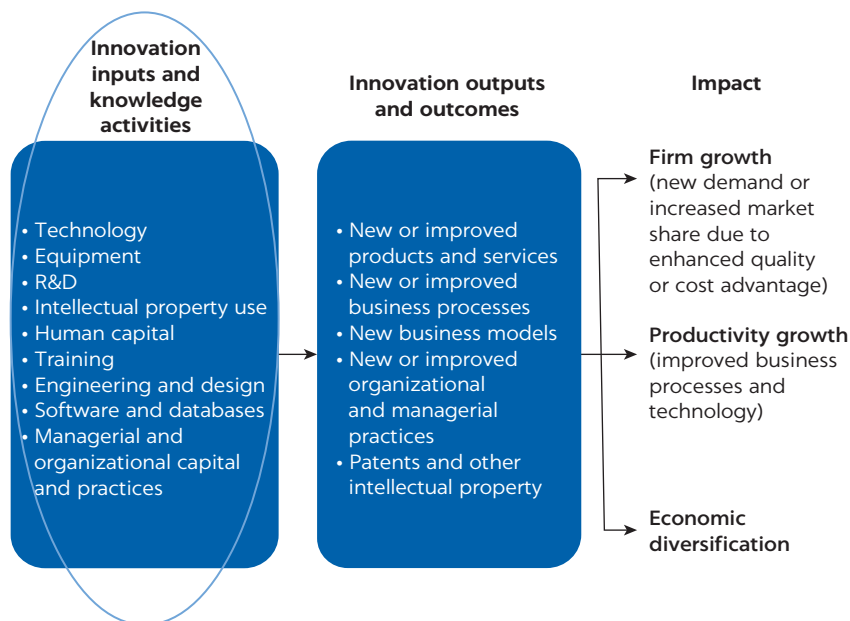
Innovation inputs and knowledge activities

• Technology
• Equipment
• R&D
• Intellectual property use
• Human capital
• Training
• Engineering and design
• Software and databases
• Managerial and organizational capital and practices

Innovation outputs and outcomes

• New or improved products and services
• New or improved business processes
• New business models
• New or improved organizational and managerial practices
• Patents and other intellectual property

Impact

Firm growth (new demand or increased market share due to enhanced quality or cost advantage)

Productivity growth (improved business processes and technology)

Economic diversification